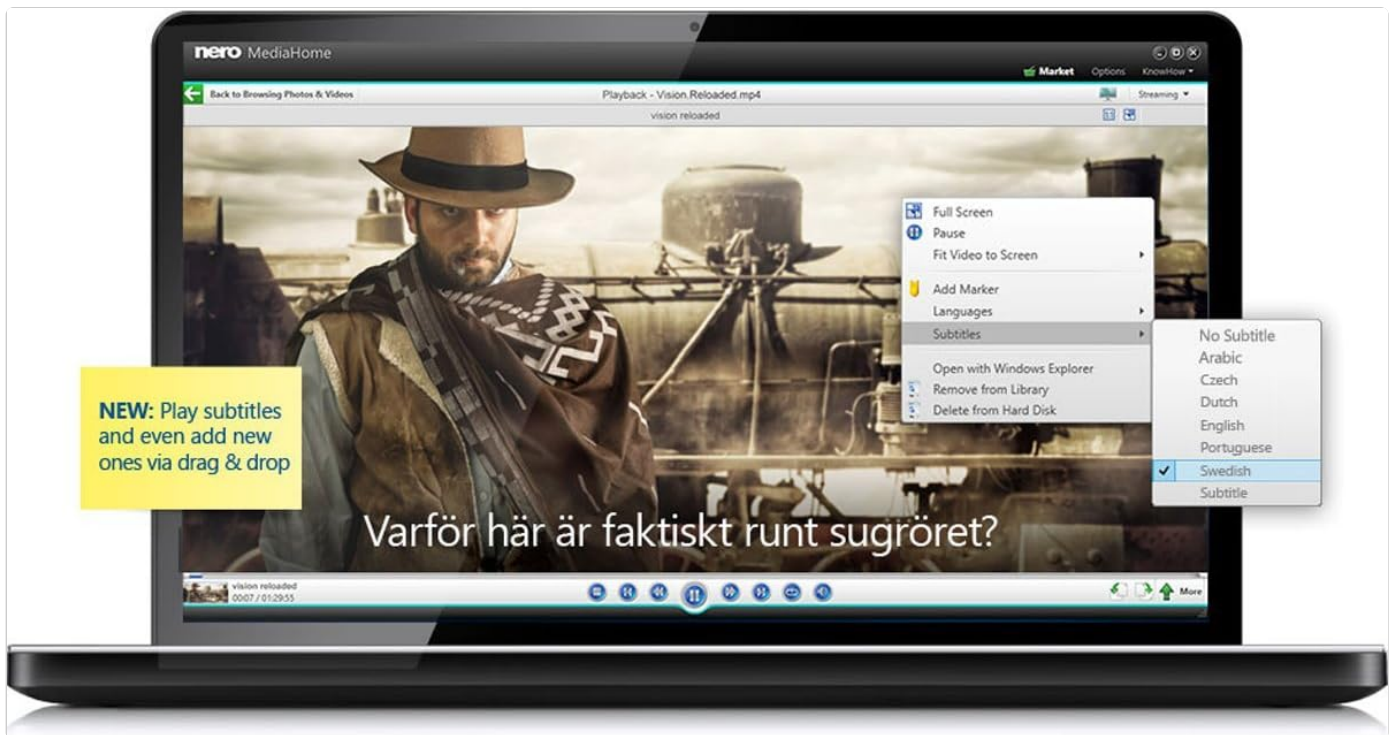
nero MediaHome

Market Options KnowHow

Back to Browsing Photos & Videos

Playback - Vision.Reloaded.mp4

Streaming

vision reloaded

Full Screen
Pause
Fit Video to Screen
Add Marker
Languages
Subtitles
Open with Windows Explorer
Remove from Library
Delete from Hard Disk

No Subtitle
Arabic
Czech
Dutch
English
Portuguese
Swedish
Subtitle

NEW: Play subtitles and even add new ones via drag & drop

Varför här är faktiskt runt sugröret?

vision reloaded
00:07 / 01:29:55

More